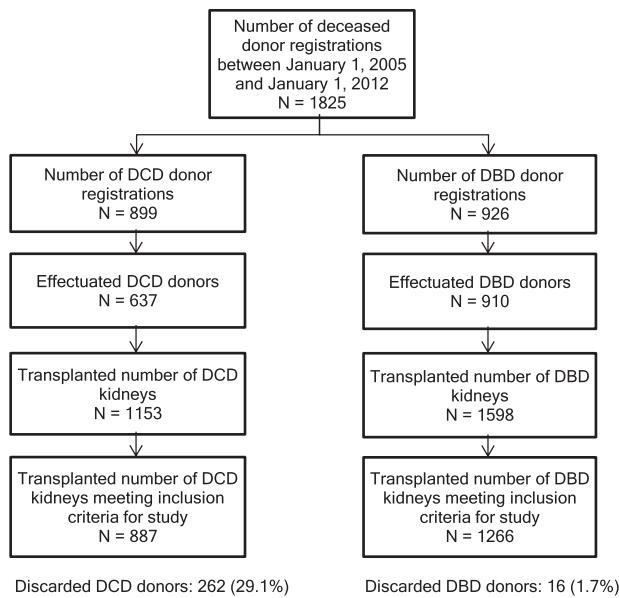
Number of deceased donor registrations between January 1, 2005 and January 1, 2012
N = 1825

Number of DCD donor registrations
N = 899

Effectuated DCD donors
N = 637

Transplanted number of DCD kidneys
N = 1153

Transplanted number of DCD kidneys meeting inclusion criteria for study
N = 887

Discarded DCD donors: 262 (29.1%)

Number of DBD donor registrations
N = 926

Effectuated DBD donors
N = 910

Transplanted number of DBD kidneys
N = 1598

Transplanted number of DBD kidneys meeting inclusion criteria for study
N = 1266

Discarded DBD donors: 16 (1.7%)